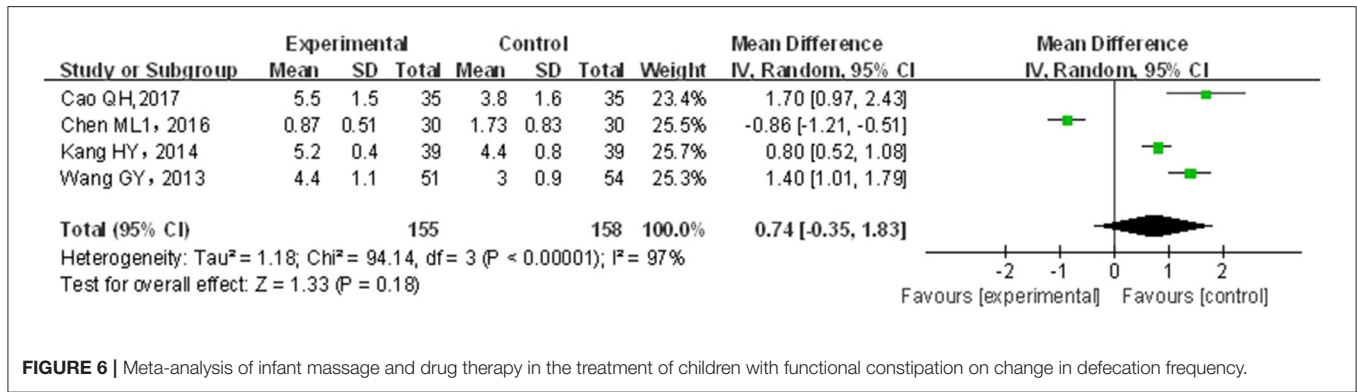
| | Experimental | | | Control | | | | Mean Difference | Mean Difference |
|---|---|---|---|---|---|---|---|---|---|
| Study or Subgroup | Mean | SD | Total | Mean | SD | Total | Weight | IV, Random, 95% CI | IV, Random, 95% CI |
| Cao QH, 2017 | 5.5 | 1.5 | 35 | 3.8 | 1.6 | 35 | 23.4% | 1.70 [0.97, 2.43] | |
| Chen ML1, 2016 | 0.87 | 0.51 | 30 | 1.73 | 0.83 | 30 | 25.5% | -0.86 [-1.21, -0.51] | |
| Kang HY, 2014 | 5.2 | 0.4 | 39 | 4.4 | 0.8 | 39 | 25.7% | 0.80 [0.52, 1.08] | |
| Wang GY, 2013 | 4.4 | 1.1 | 51 | 3 | 0.9 | 54 | 25.3% | 1.40 [1.01, 1.79] | |
| Total (95% CI) | | | 155 | | | 158 | 100.0% | 0.74 [-0.35, 1.83] | |

Heterogeneity: Tau² = 1.18; Chi² = 94.14, df = 3 (P < 0.00001); I² = 97%
Test for overall effect: Z = 1.33 (P = 0.18)

-2 -1 0 1 2
Favours [experimental] Favours [control]

**FIGURE 6 |** Meta-analysis of infant massage and drug therapy in the treatment of children with functional constipation on change in defecation frequency.